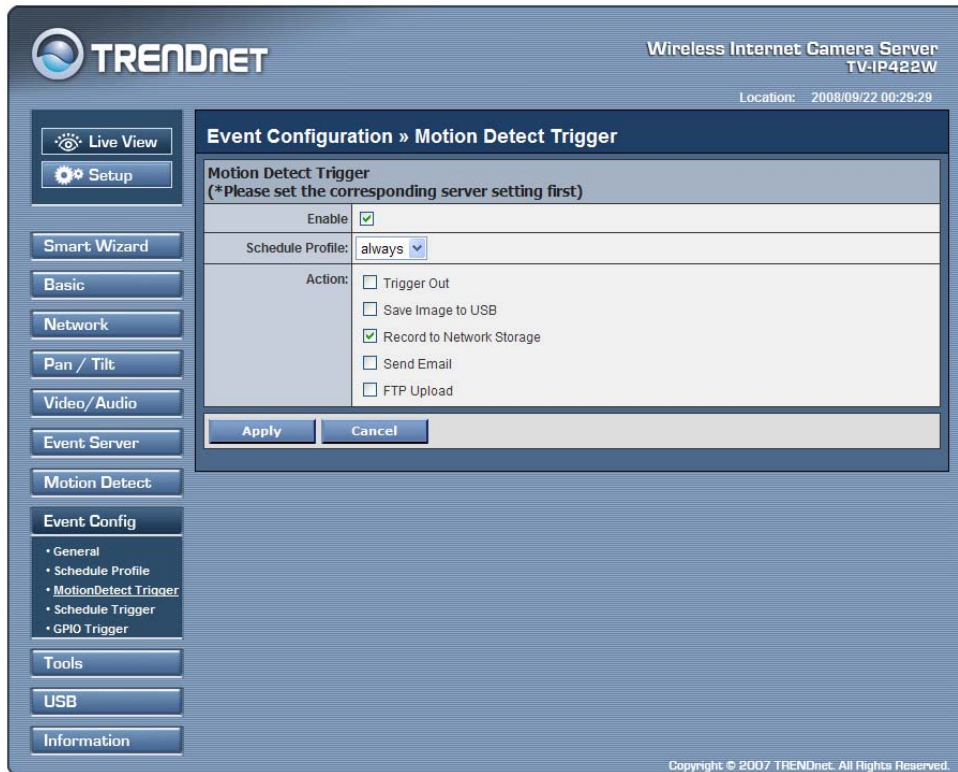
TRENDNET

Wireless Internet Camera Server
TV-IP422W

Location: 2008/09/22 00:29:29

Live View
Setup

Smart Wizard
Basic
Network
Pan / Tilt
Video/Audio
Event Server
Motion Detect
Event Config
• General
• Schedule Profile
• MotionDetect Trigger
• Schedule Trigger
• GPIO Trigger
Tools
USB
Information

Event Configuration » Motion Detect Trigger

Motion Detect Trigger
(*Please set the corresponding server setting first)

| | |
|---|---|
| Enable | ☑ |
| Schedule Profile: | always |
| Action: | ☐ Trigger Out<br>☐ Save Image to USB<br>☑ Record to Network Storage<br>☐ Send Email<br>☐ FTP Upload |

Apply
Cancel

Copyright © 2007 TRENDnet. All Rights Reserved.